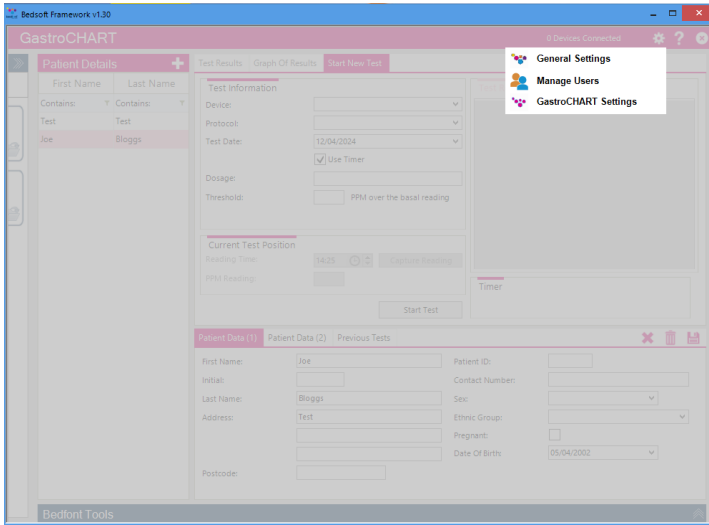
Bedsoft Framework v1.30

GastroCHART

0 Devices Connected

General Settings
Manage Users
GastroCHART Settings

Patient Details

| First Name | Last Name |
|---|---|
| Contains: | Contains: |
| Test | Test |
| Joe | Bloggs |

Test Results | Graph Of Results | Start New Test

Test Information

Device:
Protocol:
Test Date: 12/04/2024
Use Timer
Dosage:
Threshold: PPM over the basal reading

Current Test Position

Reading Time: 14:25
Capture Reading
PPM Reading:

Start Test

Timer

Patient Data (1) | Patient Data (2) | Previous Tests

First Name: Joe
Initial:
Last Name: Bloggs
Address: Test
Postcode:

Patient ID:
Contact Number:
Sex:
Ethnic Group:
Pregnant:
Date Of Birth: 05/04/2002

Bedfont Tools